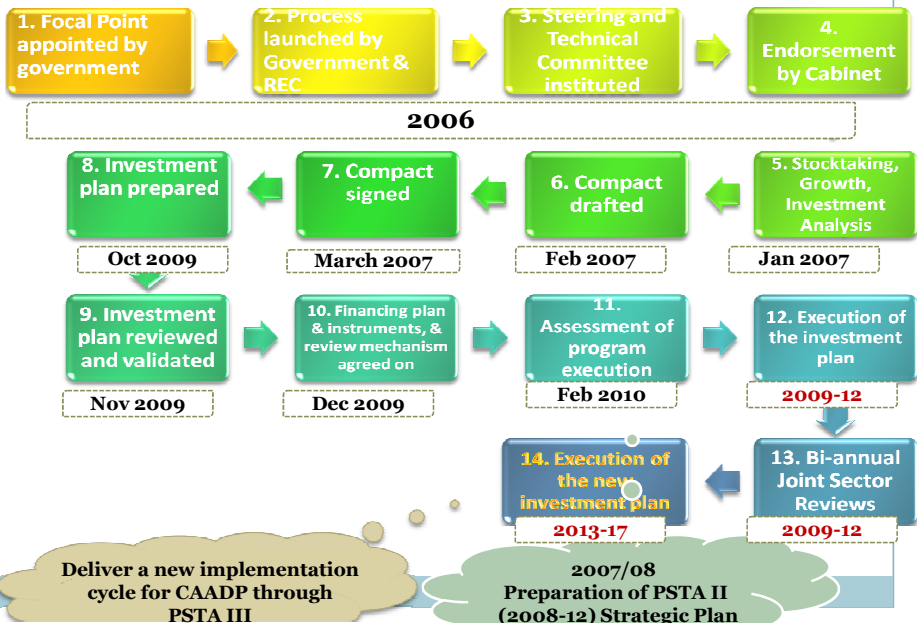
1. Focal Point appointed by government

2. Process launched by Government & REC

3. Steering and Technical Committee instituted

4. Endorsement by Cabinet

2006

8. Investment plan prepared

7. Compact signed

6. Compact drafted

5. Stocktaking, Growth, Investment Analysis

Oct 2009

March 2007

Feb 2007

Jan 2007

9. Investment plan reviewed and validated

10. Financing plan & instruments, & review mechanism agreed on

11. Assessment of program execution

12. Execution of the investment plan

Nov 2009

Dec 2009

Feb 2010

2009-12

14. Execution of the new investment plan

13. Bi-annual Joint Sector Reviews

2013-17

2009-12

Deliver a new implementation cycle for CAADP through PSTA III

2007/08 Preparation of PSTA II (2008-12) Strategic Plan